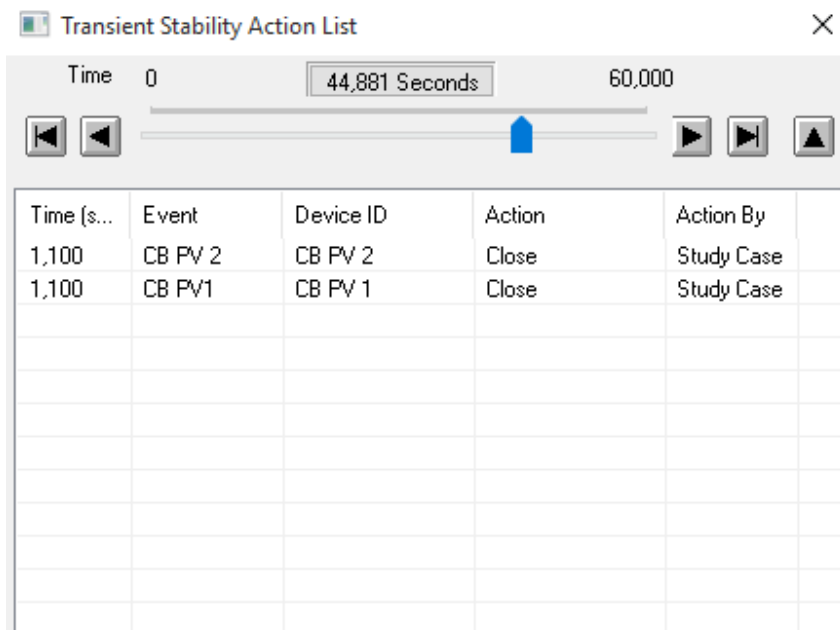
Transient Stability Action List

Time 0 44,881 Seconds 60,000

| Time (s... | Event | Device ID | Action | Action By |
|---|---|---|---|---|
| 1,100 | CB PV 2 | CB PV 2 | Close | Study Case |
| 1,100 | CB PV1 | CB PV 1 | Close | Study Case |